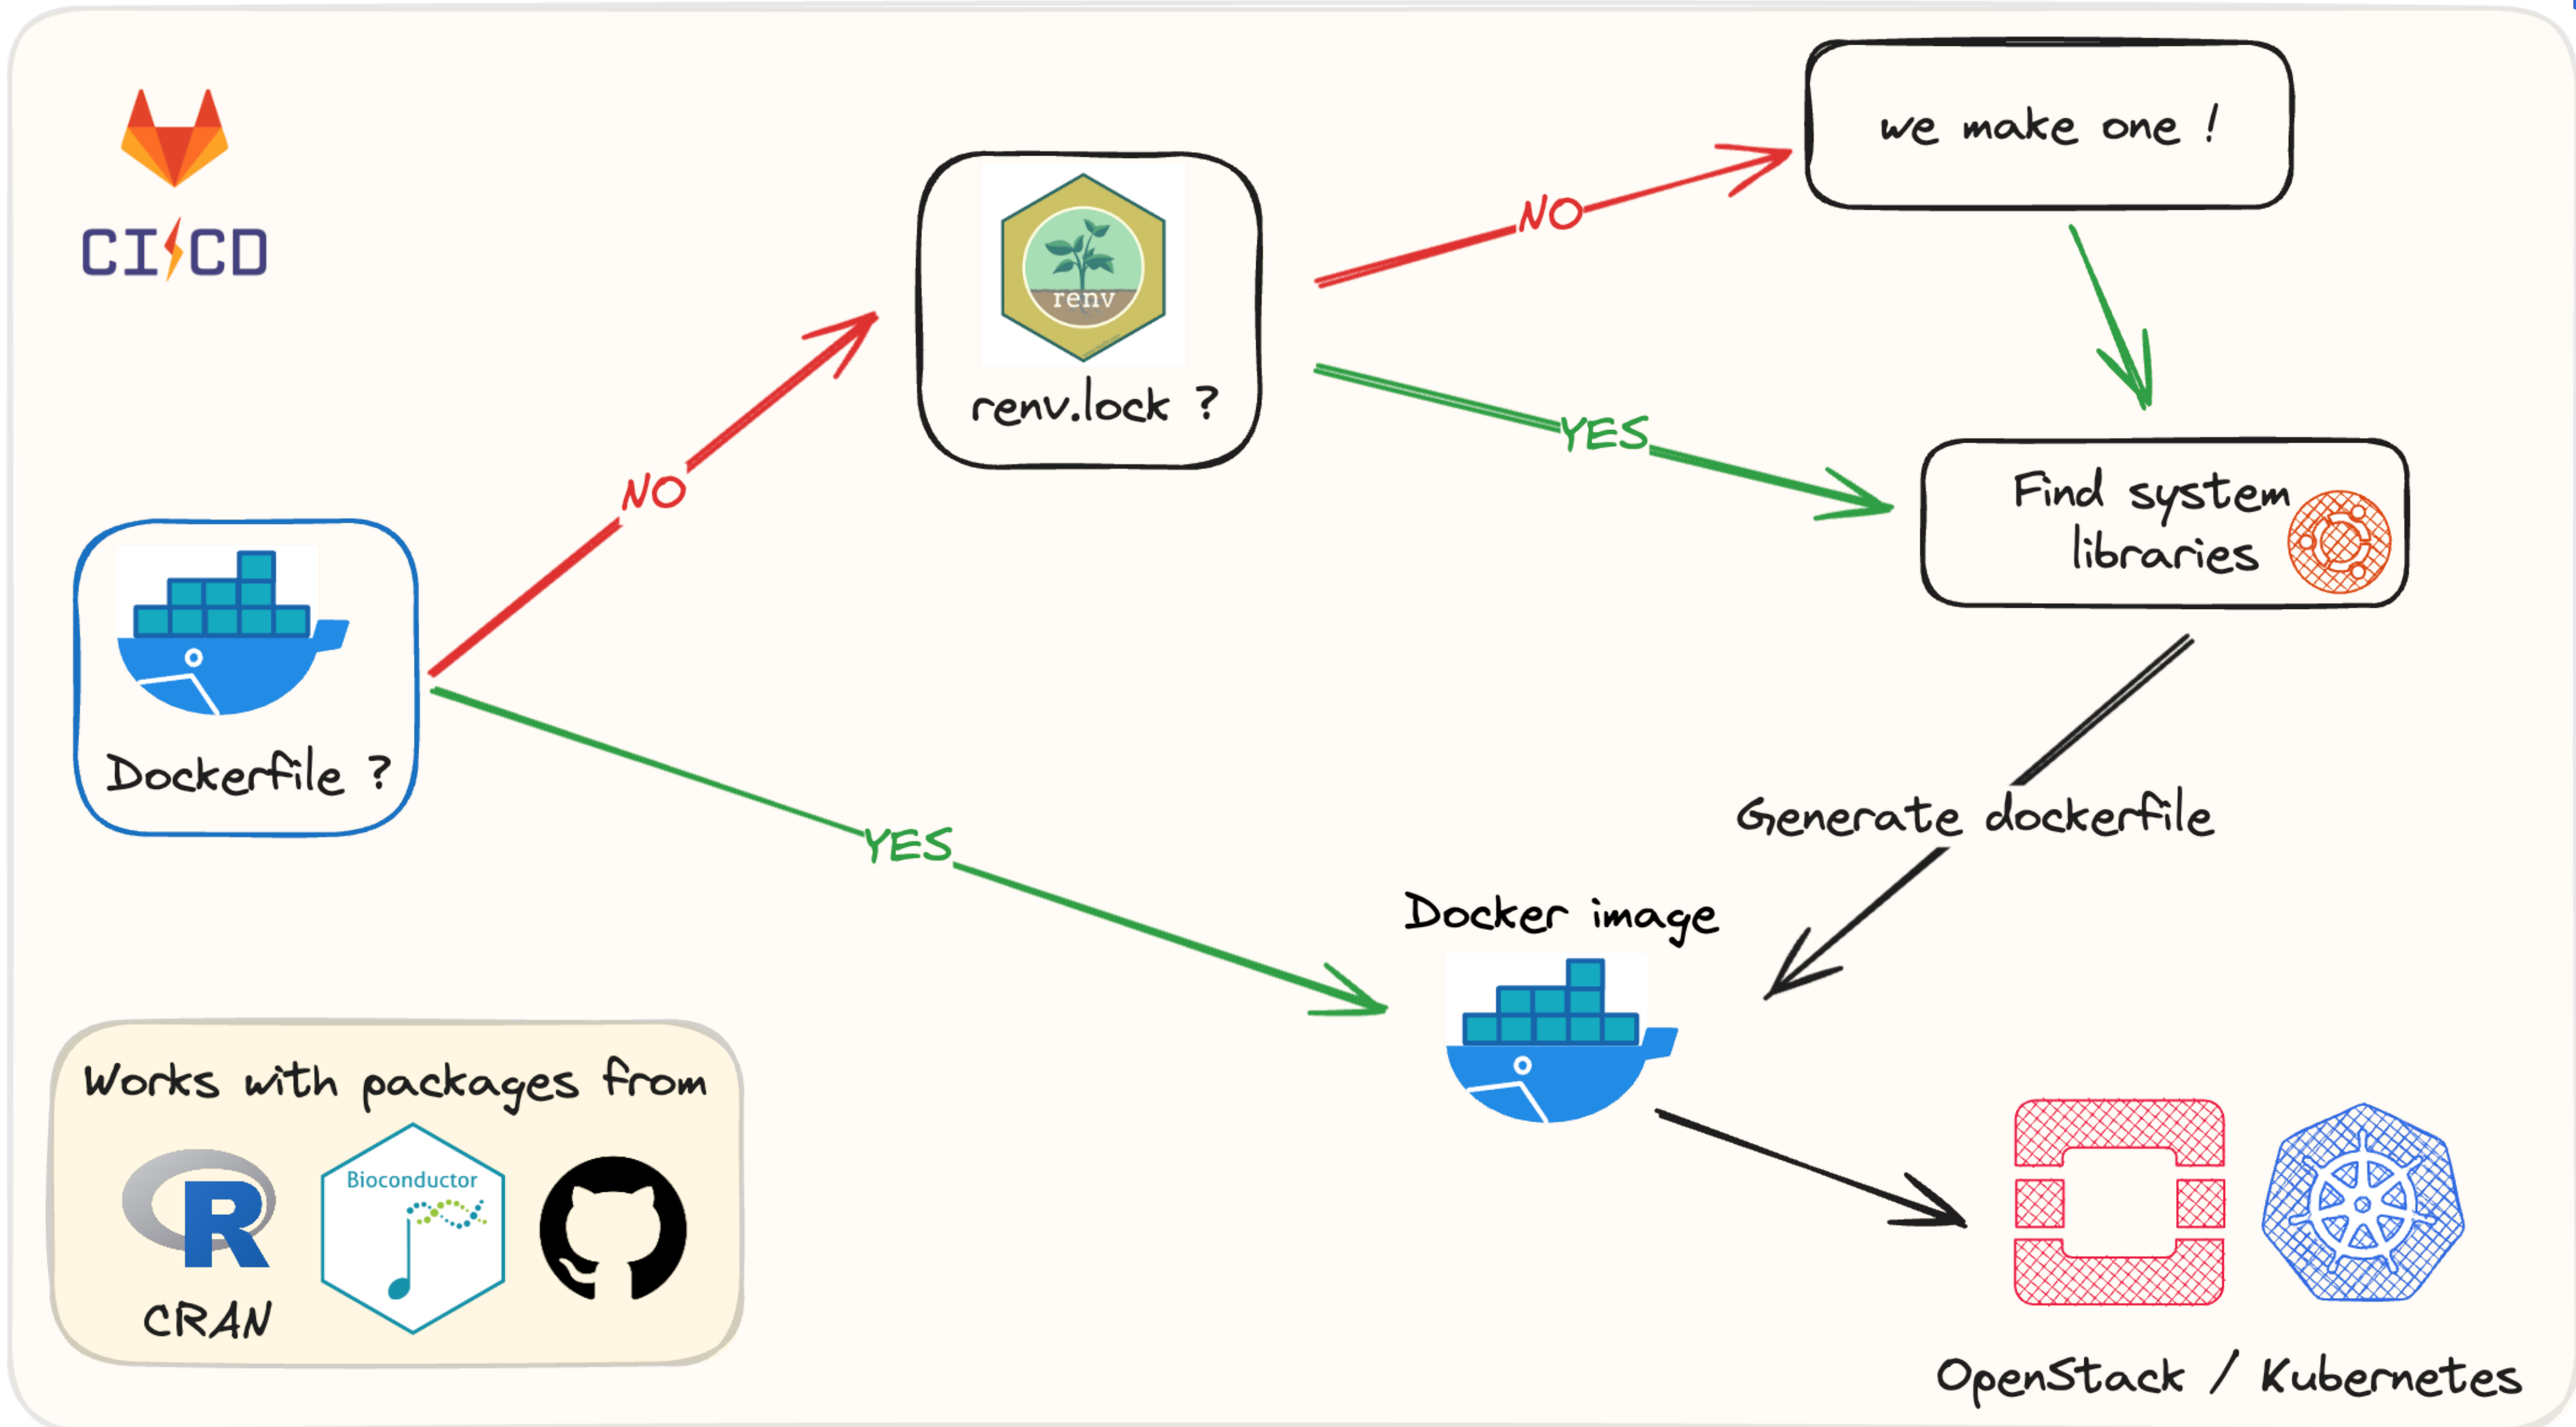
CI/CD

renv

renv.lock ?

NO

we make one !

YES

Find system libraries

NO

Dockerfile ?

YES

Generate dockerfile

Docker image

Works with packages from

R

CRAN

Bioconductor

OpenStack / Kubernetes